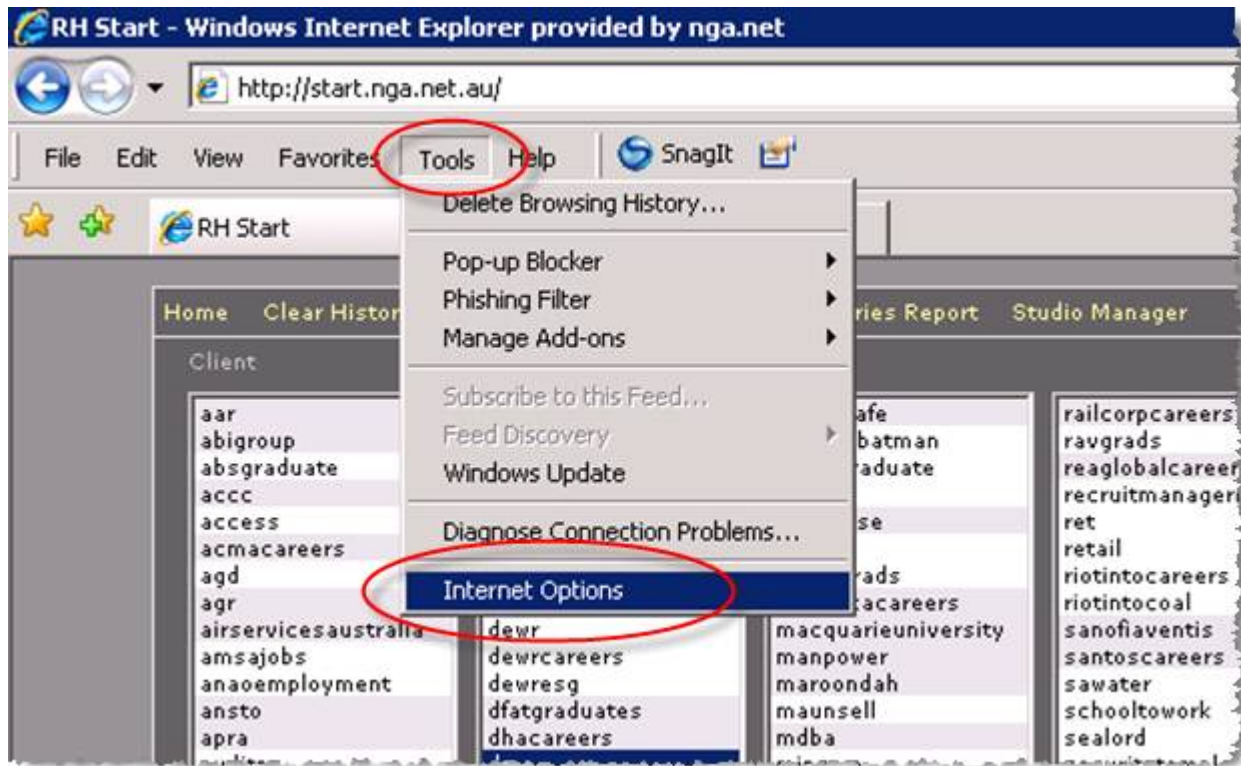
RH Start - Windows Internet Explorer provided by nga.net

http://start.nga.net.au/

File Edit View Favorites Tools Help SnagIt

RH Start

Delete Browsing History...
Pop-up Blocker
Phishing Filter
Manage Add-ons
Subscribe to this Feed...
Feed Discovery
Windows Update
Diagnose Connection Problems...
Internet Options

Home Clear Histor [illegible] ries Report Studio Manager

Client

aar
abigroup
absgraduate
accc
access
acmacareers
agd
agr
airservicesaustralia
amsajobs
anaoemployment
ansto
apra

dewr
dewrcareers
dewresg
dfatgraduates
dhacareers

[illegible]afe
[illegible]batman
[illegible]aduate
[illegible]se
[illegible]rads
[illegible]acareers
macquarieuniversity
manpower
maroondah
maunsell
mdba

railcorpcareers
ravgrads
reaglobalcareer
recruitmanageri
ret
retail
riotintocareers
riotintocoal
sanofiaventis
santoscareers
sawater
schooltowork
sealord